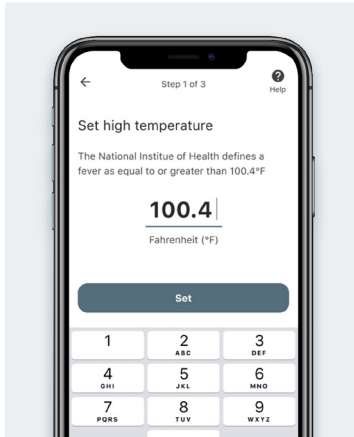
←

Step 1 of 3

Help

Set high temperature

The National Institue of Health defines a fever as equal to or greater than 100.4°F

100.4

Fahrenheit (°F)

Set

1

2 ABC

3 DEF

4 GHI

5 JKL

6 MNO

7 PQRS

8 TUV

9 WXYZ